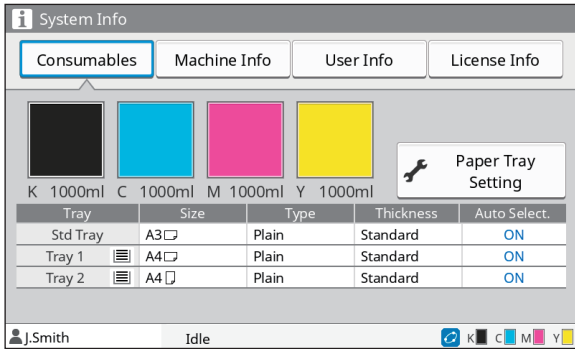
System Info

Consumables | Machine Info | User Info | License Info

K 1000ml C 1000ml M 1000ml Y 1000ml

Paper Tray Setting

| Tray | Size | Type | Thickness | Auto Select. |
|---|---|---|---|---|
| Std Tray | A3 | Plain | Standard | ON |
| Tray 1 | A4 | Plain | Standard | ON |
| Tray 2 | A4 | Plain | Standard | ON |

J.Smith Idle K C M Y